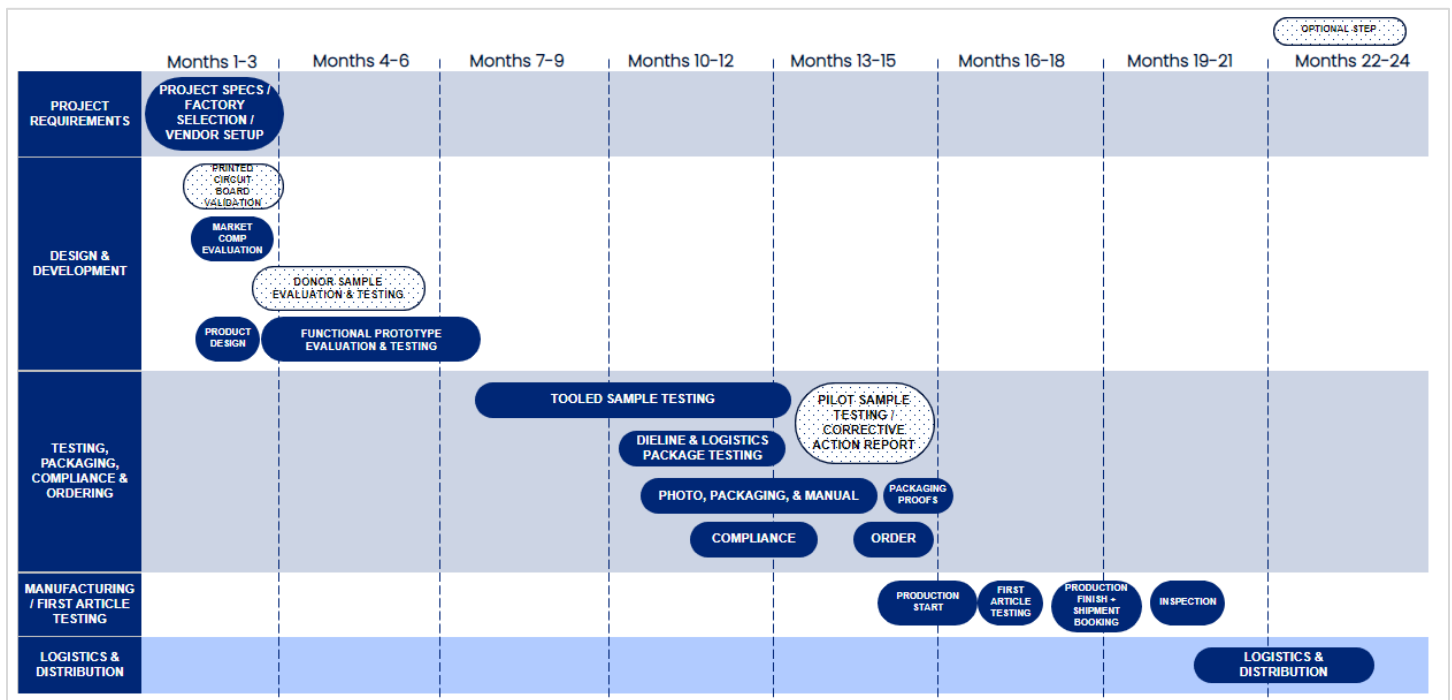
OPTIONAL STEP

| | Months 1-3 | Months 4-6 | Months 7-9 | Months 10-12 | Months 13-15 | Months 16-18 | Months 19-21 | Months 22-24 |
|---|---|---|---|---|---|---|---|---|

PROJECT REQUIREMENTS
PROJECT SPECS / FACTORY SELECTION / VENDOR SETUP

DESIGN & DEVELOPMENT
PRINTED CIRCUIT BOARD VALIDATION
MARKET COMP EVALUATION
DONOR SAMPLE EVALUATION & TESTING
PRODUCT DESIGN
FUNCTIONAL PROTOTYPE EVALUATION & TESTING

TESTING, PACKAGING, COMPLIANCE & ORDERING
TOOLED SAMPLE TESTING
PILOT SAMPLE TESTING / CORRECTIVE ACTION REPORT
DIELINE & LOGISTICS PACKAGE TESTING
PHOTO, PACKAGING, & MANUAL
PACKAGING PROOFS
COMPLIANCE
ORDER

MANUFACTURING / FIRST ARTICLE TESTING
PRODUCTION START
FIRST ARTICLE TESTING
PRODUCTION FINISH + SHIPMENT BOOKING
INSPECTION

LOGISTICS & DISTRIBUTION
LOGISTICS & DISTRIBUTION